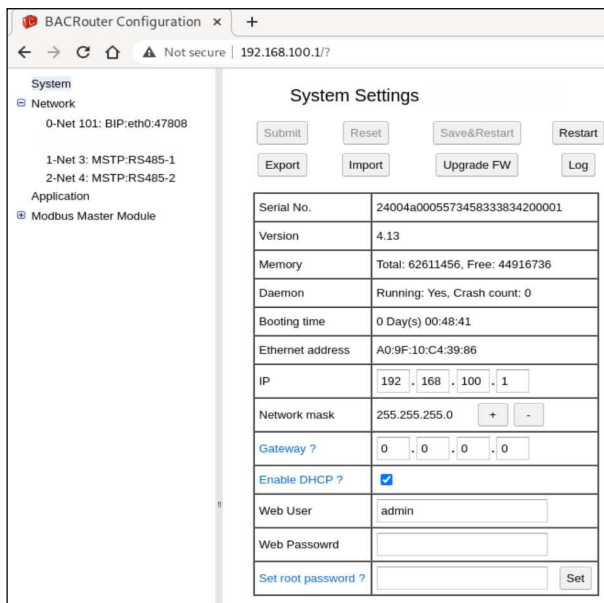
BACRouter Configuration ×
+
Not secure | 192.168.100.1/?

System
Network
0-Net 101: BIP:eth0:47808
1-Net 3: MSTP:RS485-1
2-Net 4: MSTP:RS485-2
Application
Modbus Master Module

System Settings

Submit Reset Save&Restart Restart
Export Import Upgrade FW Log

| | |
|---|---|
| Serial No. | 24004a0005573458333834200001 |
| Version | 4.13 |
| Memory | Total: 62611456, Free: 44916736 |
| Daemon | Running: Yes, Crash count: 0 |
| Booting time | 0 Day(s) 00:48:41 |
| Ethernet address | A0:9F:10:C4:39:86 |
| IP | 192 . 168 . 100 . 1 |
| Network mask | 255.255.255.0 + - |
| Gateway ? | 0 . 0 . 0 . 0 |
| Enable DHCP ? | ☑ |
| Web User | admin |
| Web Passowrd | |
| Set root password ? | Set |